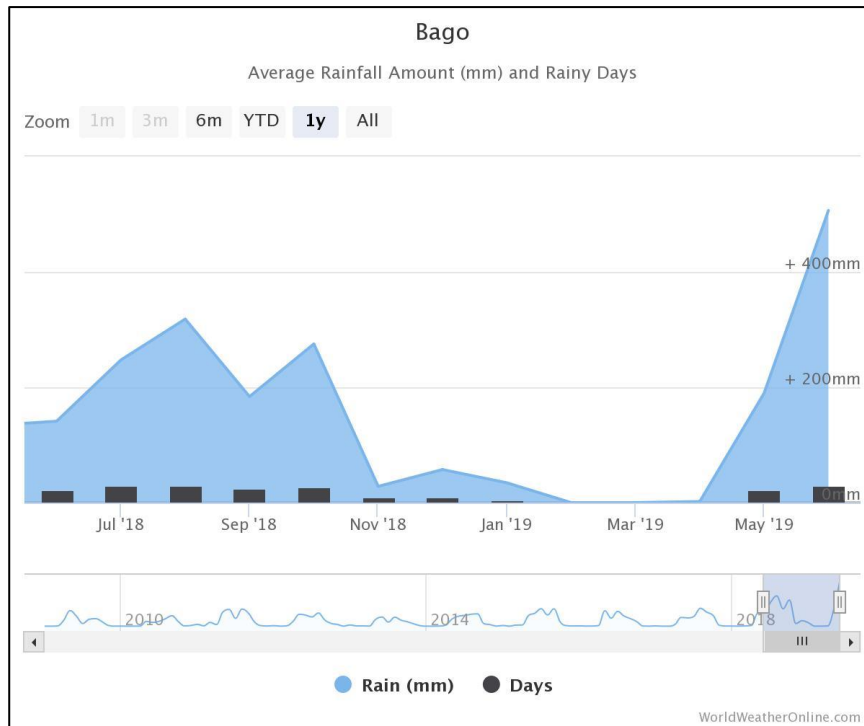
Bago

Average Rainfall Amount (mm) and Rainy Days

Zoom 1m 3m 6m YTD 1y All

+ 400mm

+ 200mm

0mm

Jul '18 Sep '18 Nov '18 Jan '19 Mar '19 May '19

2010 2014 2018

Rain (mm) Days

WorldWeatherOnline.com